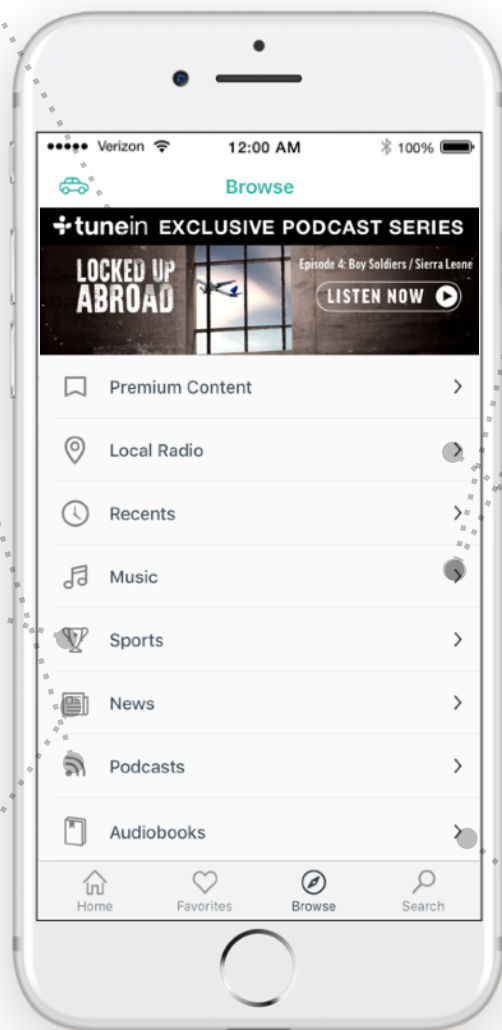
●●●●● Verizon 12:00 AM 100%

Browse

tunein EXCLUSIVE PODCAST SERIES

LOCKED UP ABROAD

Episode 4: Boy Soldiers / Sierra Leone

LISTEN NOW

Premium Content

Local Radio

Recents

Music

Sports

News

Podcasts

Audiobooks

Home Favorites Browse Search